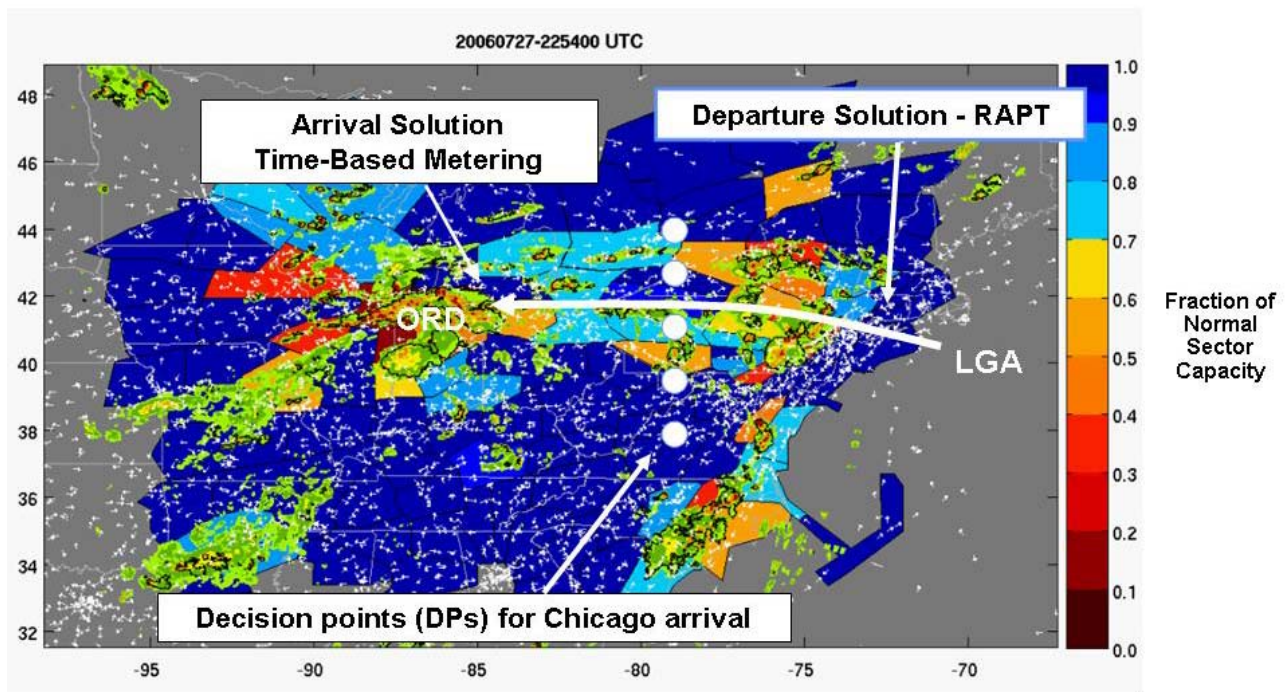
20060727-225400 UTC

Arrival Solution
Time-Based Metering

Departure Solution - RAPT

ORD

LGA

Decision points (DPs) for Chicago arrival

48
46
44
42
40
38
36
34
32

-95
-90
-85
-80
-75
-70

1.0
0.9
0.8
0.7
0.6
0.5
0.4
0.3
0.2
0.1
0.0

Fraction of Normal Sector Capacity